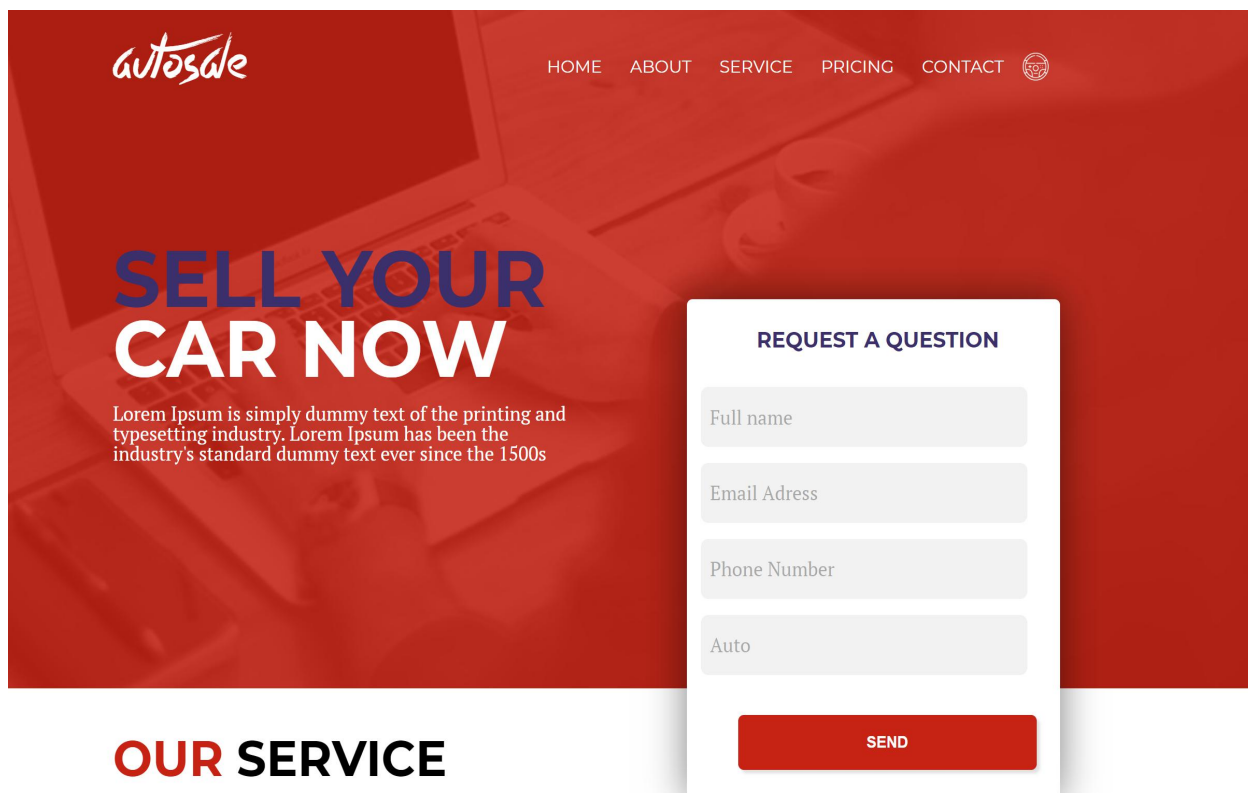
autosale

HOME ABOUT SERVICE PRICING CONTACT

SELL YOUR CAR NOW

Lorem Ipsum is simply dummy text of the printing and typesetting industry. Lorem Ipsum has been the industry's standard dummy text ever since the 1500s

REQUEST A QUESTION

Full name

Email Adress

Phone Number

Auto

SEND

OUR SERVICE